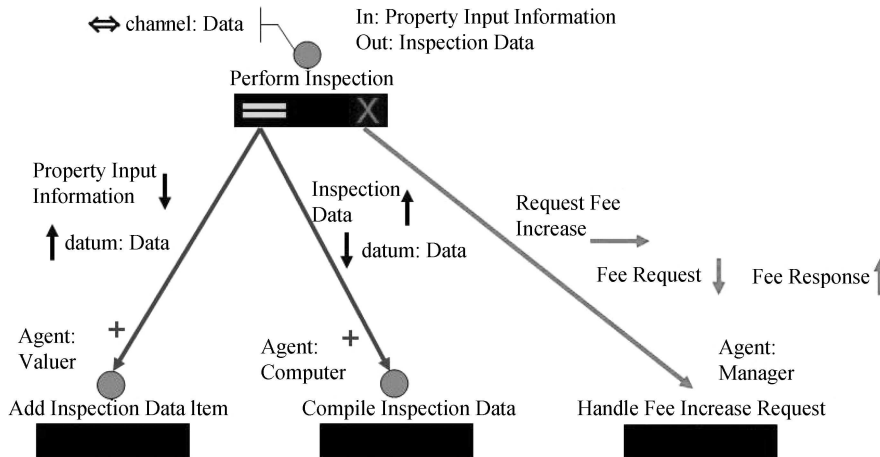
⇔ chamnel: Data

In: Property Input Information
Out: Inspection Data

Perform Inspection

X

Property Input Information ↓

↑ datum: Data

Inspection Data ↑

↓ datum: Data

Request Fee Increase →

Fee Request ↓

Fee Response ↑

Agent: Valuer +

Agent: Computer +

Agent: Manager

Add Inspection Data Item

Compile Inspection Data

Handle Fee Increase Request